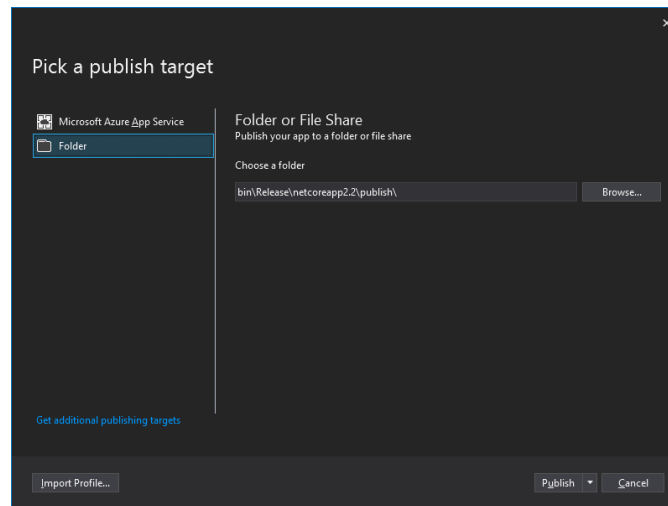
×

Pick a publish target

Microsoft Azure App Service

Folder

Folder or File Share

Publish your app to a folder or file share

Choose a folder

bin\Release\netcoreapp2.2\publish\

Browse...

Get additional publishing targets

Import Profile...

Publish

Cancel